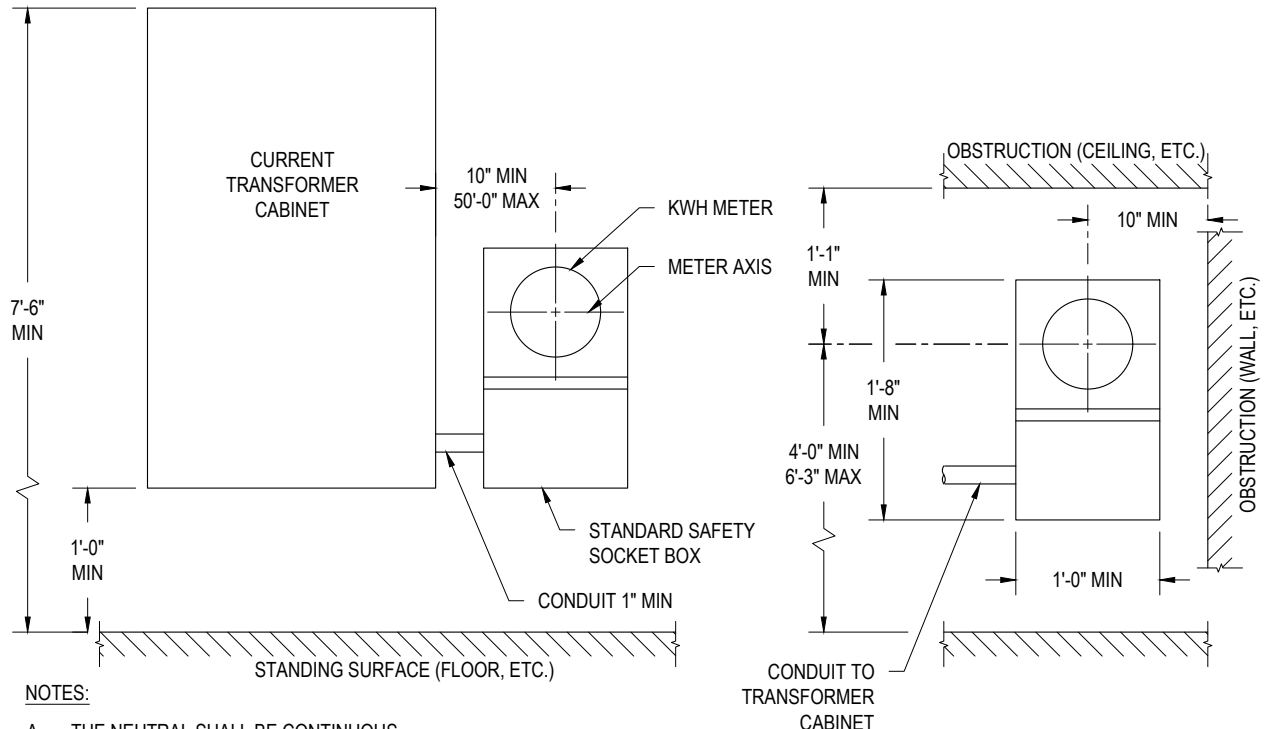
CURRENT TRANSFORMER CABINET

10" MIN
50'-0" MAX

KWH METER

METER AXIS

7'-6"
MIN

1'-0"
MIN

STANDARD SAFETY SOCKET BOX

CONDUIT 1" MIN

STANDING SURFACE (FLOOR, ETC.)

OBSTRUCTION (CEILING, ETC.)

10" MIN

1'-1"
MIN

1'-8"
MIN

4'-0" MIN
6'-3" MAX

OBSTRUCTION (WALL, ETC.)

1'-0" MIN

CONDUIT TO TRANSFORMER CABINET

NOTES:

A. THE NEUTRAL SHALL BE CONTINUOUS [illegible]